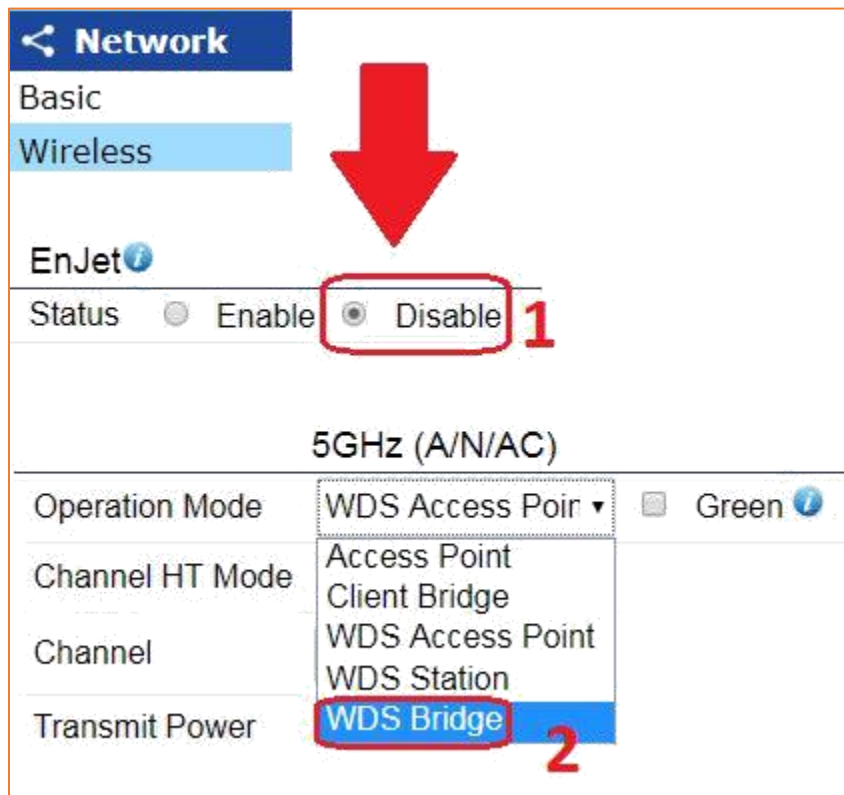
Network
Basic
Wireless

EnJet
Status Enable Disable 1

5GHz (A/N/AC)

Operation Mode WDS Access Poir Green
Channel HT Mode
Channel
Transmit Power

Access Point
Client Bridge
WDS Access Point
WDS Station
WDS Bridge
2